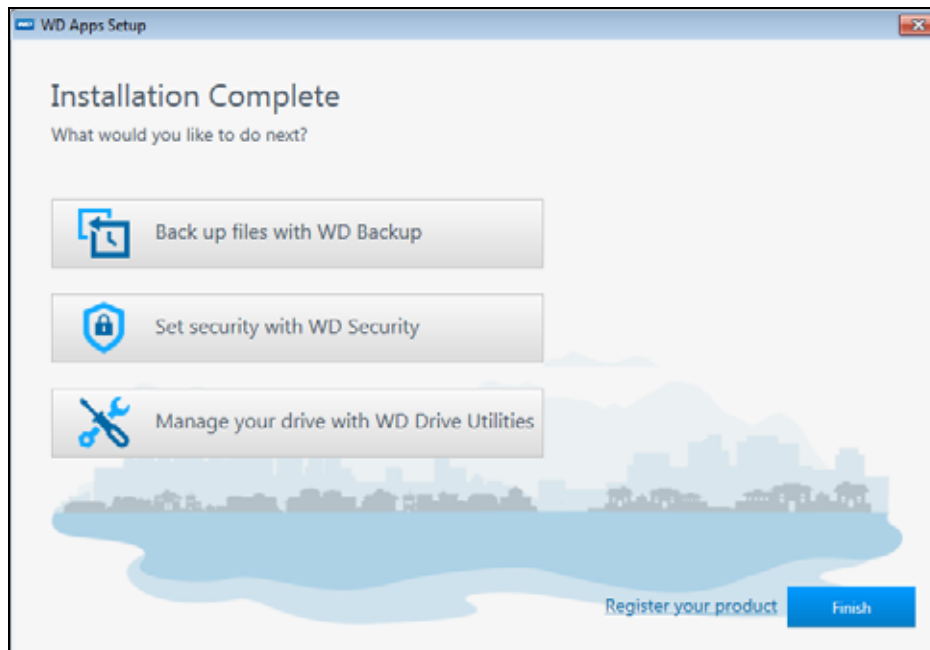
WD Apps Setup

Installation Complete
What would you like to do next?

Back up files with WD Backup

Set security with WD Security

Manage your drive with WD Drive Utilities

Register your product

Finish